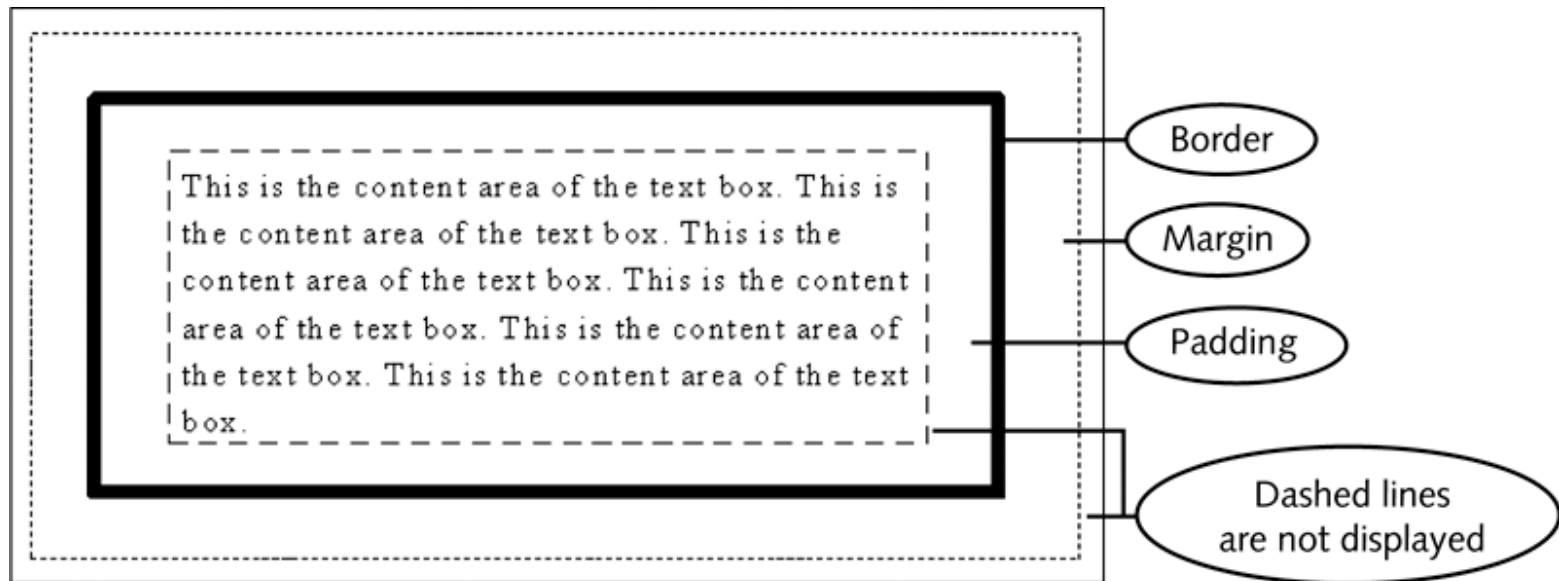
This is the content area of the text box. This is the content area of the text box. This is the content area of the text box. This is the content area of the text box. This is the content area of the text box. This is the content area of the text box.

Border

Margin

Padding

Dashed lines are not displayed